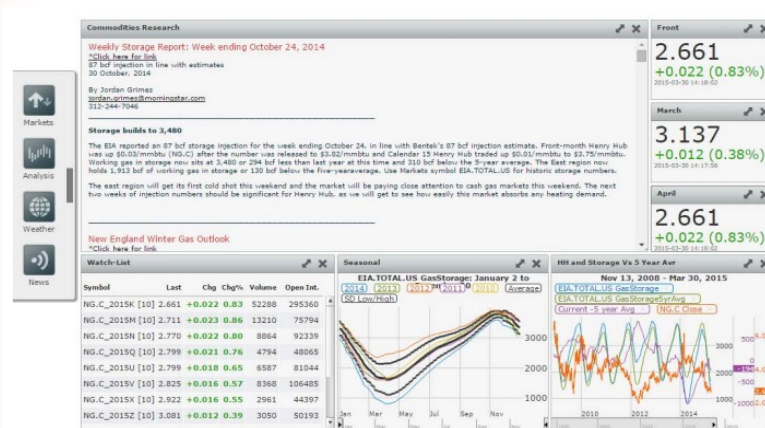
Markets

Analysis

Weather

News

Commodities Research

Weekly Storage Report: Week ending October 24, 2014
*Click here for link
87 bcf injection in line with estimates
30 October, 2014

By Jordan Grimes
jordan.grimes@morningstar.com
312-244-7046

Storage builds to 3,480

The EIA reported an 87 bcf storage injection for the week ending October 24, in line with Bentek's 87 bcf injection estimate. Front-month Henry Hub was up \$0.03/mmbtu (NG.C) after the number was released to \$3.82/mmbtu and Calendar 15 Henry Hub traded up \$0.01/mmbtu to \$3.75/mmbtu. Working gas in storage now sits at 3,480 or 294 bcf less than last year at this time and 310 bcf below the 5-year average. The East region now holds 1,913 bcf of working gas in storage or 130 bcf below the five-yearaverage. Use Markets symbol EIA.TOTAL.US for historic storage numbers.

The east region will get its first cold shot this weekend and the market will be paying close attention to cash gas markets this weekend. The next two weeks of injection numbers should be significant for Henry Hub, as we will get to see how easily this market absorbs any heating demand.

New England Winter Gas Outlook
*Click here for link

Front
2.661
+0.022 (0.83%)
2015-03-30 14:18:02

March
3.137
+0.012 (0.38%)
2015-03-30 14:17:58

April
2.661
+0.022 (0.83%)
2015-03-30 14:18:02

Watch-List

| Symbol | Last | Chg | Chg% | Volume | Open Int. |
|---|---|---|---|---|---|
| NG.C_2015K [10] | 2.661 | +0.022 | 0.83 | 52288 | 295360 |
| NG.C_2015M [10] | 2.711 | +0.023 | 0.86 | 13210 | 75794 |
| NG.C_2015N [10] | 2.770 | +0.022 | 0.80 | 8864 | 92339 |
| NG.C_2015Q [10] | 2.799 | +0.021 | 0.76 | 4794 | 48065 |
| NG.C_2015U [10] | 2.799 | +0.018 | 0.65 | 6587 | 81044 |
| NG.C_2015V [10] | 2.825 | +0.016 | 0.57 | 8368 | 106485 |
| NG.C_2015X [10] | 2.922 | +0.016 | 0.55 | 2961 | 44397 |
| NG.C_2015Z [10] | 3.081 | +0.012 | 0.39 | 3050 | 50193 |

Seasonal

EIA.TOTAL.US GasStorage: January 2 to
2014 2013 2012 2011 2010 Average
5D Low/High
3000
2000
1000
Jan Mar May Jul Sep Nov

HH and Storage Vs 5 Year Avr

Nov 13, 2008 - Mar 30, 2015
EIA.TOTAL.US GasStorage
EIA.TOTAL.US GasStorage5yrAvg
Current -5 year Avg NG.C Close
3000
2000
1000
500
0
-500
-1000
2010 2012 2014